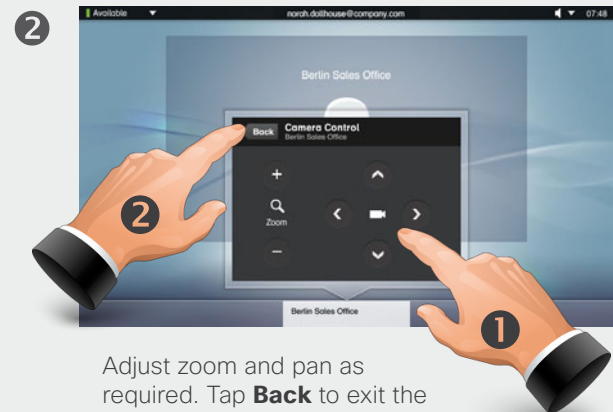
2

Available norah.dollhouse@company.com 07:48

Berlin Sales Office

Back Camera Control
Berlin Sales Office

+
Zoom
−

2

Berlin Sales Office

1

Adjust zoom and pan as required. Tap **Back** to exit the